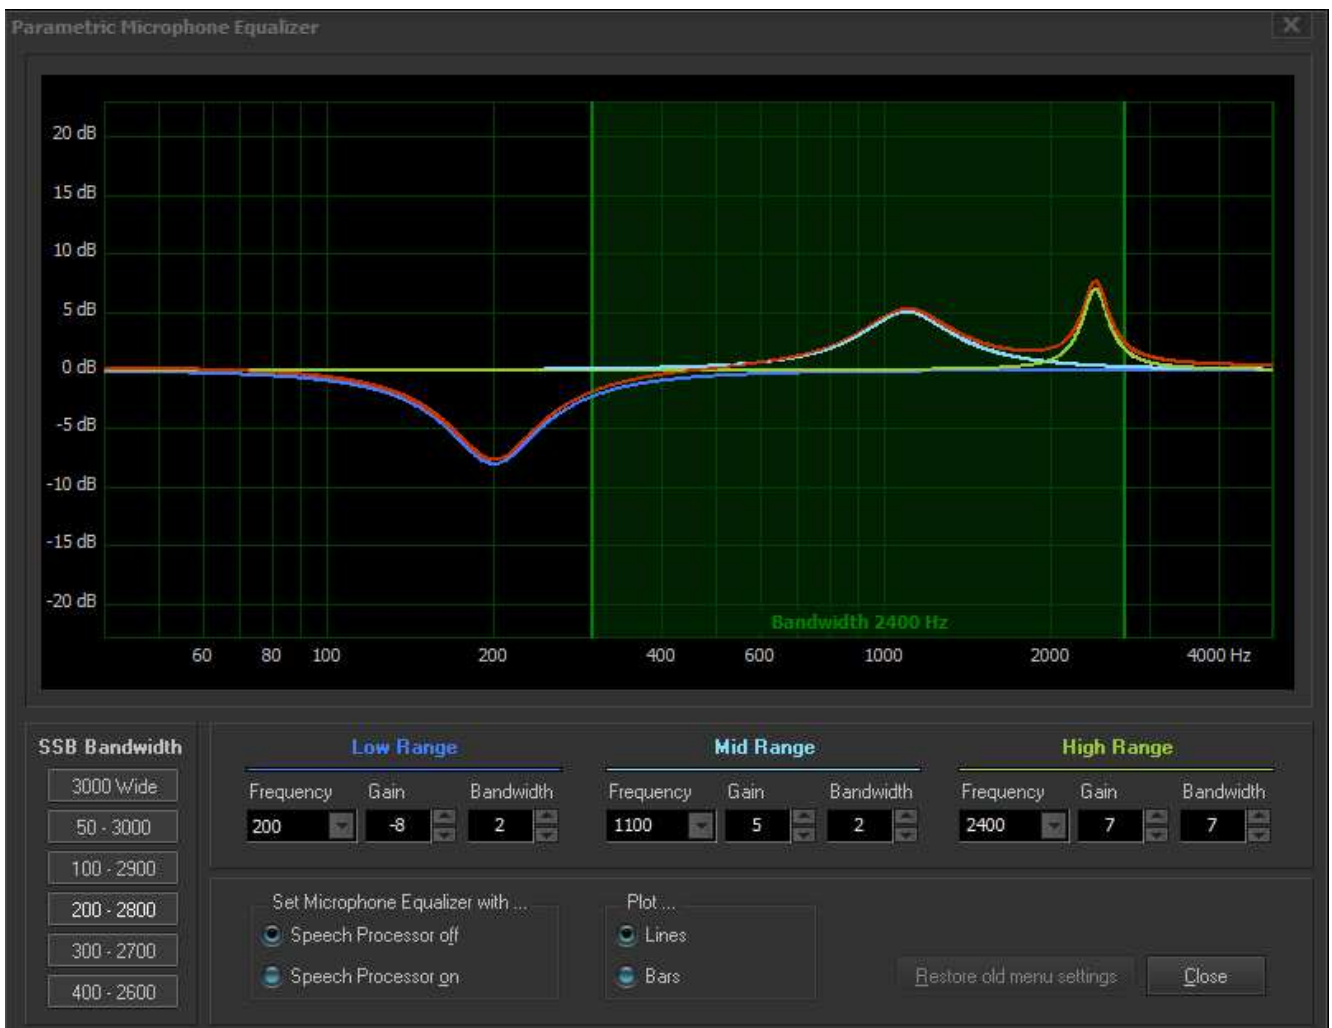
Parametric Microphone Equalizer

X

20 dB
15 dB
10 dB
5 dB
0 dB
-5 dB
-10 dB
-15 dB
-20 dB

Bandwidth 2400 Hz

60 80 100 200 400 600 1000 2000 4000 Hz

SSB Bandwidth
3000 Wide
50 - 3000
100 - 2900
200 - 2800
300 - 2700
400 - 2600

Low Range
Frequency Gain Bandwidth
200 -8 2

Mid Range
Frequency Gain Bandwidth
1100 5 2

High Range
Frequency Gain Bandwidth
2400 7 7

Set Microphone Equalizer with ...
Speech Processor off
Speech Processor on

Plot ...
Lines
Bars

Restore old menu settings
Close